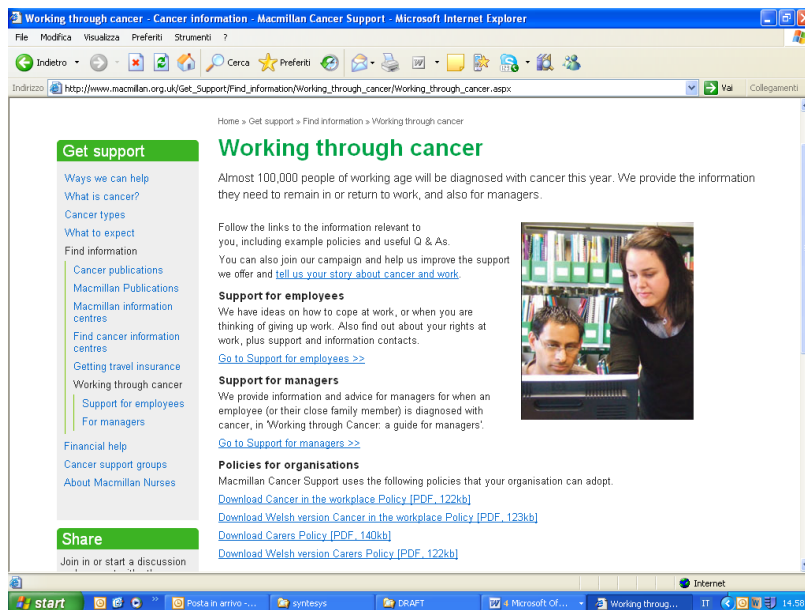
Working through cancer - Cancer information - Macmillan Cancer Support - Microsoft Internet Explorer

File Modifica Visualizza Preferiti Strumenti ?

Indietro Cerca Preferiti

Indirizzo http://www.macmillan.org.uk/Get_Support/Find_information/Working_through_cancer/Working_through_cancer.aspx Vai Collegamenti

Home » Get support » Find information » Working through cancer

Get support

Ways we can help
What is cancer?
Cancer types
What to expect
Find information
Cancer publications
Macmillan Publications
Macmillan information centres
Find cancer information centres
Getting travel insurance
Working through cancer
Support for employees
For managers
Financial help
Cancer support groups
About Macmillan Nurses

Share

Join in or start a discussion

Working through cancer

Almost 100,000 people of working age will be diagnosed with cancer this year. We provide the information they need to remain in or return to work, and also for managers.

Follow the links to the information relevant to you, including example policies and useful Q & As.

You can also join our campaign and help us improve the support we offer and tell us your story about cancer and work.

Support for employees

We have ideas on how to cope at work, or when you are thinking of giving up work. Also find out about your rights at work, plus support and information contacts.

Go to Support for employees >>

Support for managers

We provide information and advice for managers for when an employee (or their close family member) is diagnosed with cancer, in 'Working through Cancer: a guide for managers'.

Go to Support for managers >>

Policies for organisations

Macmillan Cancer Support uses the following policies that your organisation can adopt.

Download Cancer in the workplace Policy [PDF, 122kb]
Download Welsh version Cancer in the workplace Policy [PDF, 123kb]
Download Carers Policy [PDF, 140kb]
Download Welsh version Carers Policy [PDF, 122kb]

Internet

start | Posta in arrivo -... | syntesys | DRAFT | 4 Microsoft Of... | Working throug... | IT | 14.58